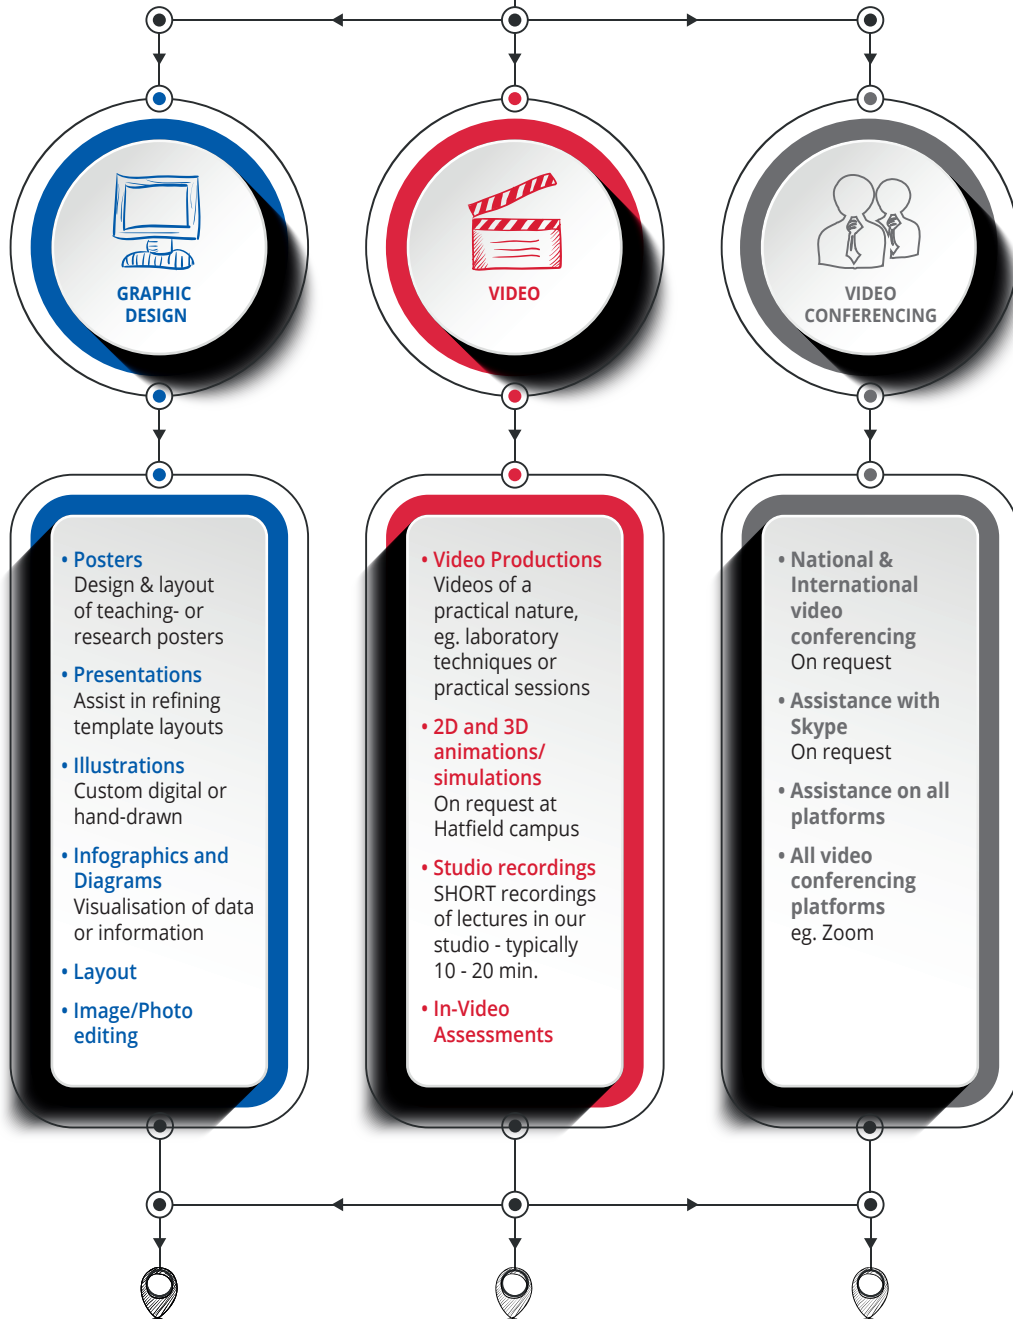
GRAPHIC DESIGN

VIDEO

VIDEO CONFERENCING

• Posters
Design & layout of teaching- or research posters

• Presentations
Assist in refining template layouts

• Illustrations
Custom digital or hand-drawn

• Infographics and Diagrams
Visualisation of data or information

• Layout

• Image/Photo editing

• Video Productions
Videos of a practical nature, eg. laboratory techniques or practical sessions

• 2D and 3D animations/ simulations
On request at Hatfield campus

• Studio recordings
SHORT recordings of lectures in our studio - typically 10 - 20 min.

• In-Video Assessments

• National & International video conferencing
On request

• Assistance with Skype
On request

• Assistance on all platforms

• All video conferencing platforms
eg. Zoom